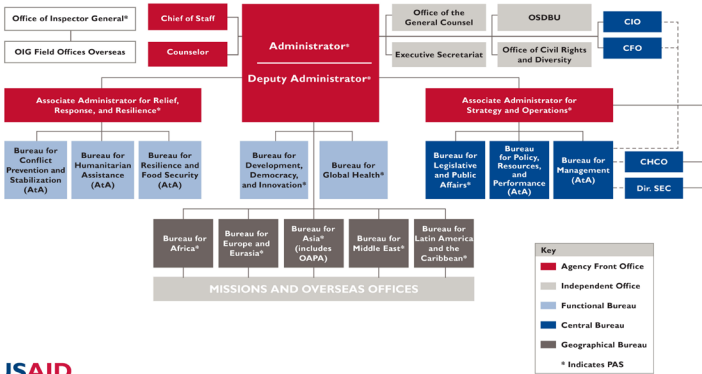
Office of Inspector General*

OIG Field Offices Overseas

Chief of Staff

Counselor

Administrator*

Deputy Administrator*

Office of the General Counsel

OSDBU

Executive Secretariat

Office of Civil Rights and Diversity

CIO

CFO

Associate Administrator for Relief, Response, and Resilience*

Associate Administrator for Strategy and Operations*

Bureau for Conflict Prevention and Stabilization (AtA)

Bureau for Humanitarian Assistance (AtA)

Bureau for Resilience and Food Security (AtA)

Bureau for Development, Democracy, and Innovation*

Bureau for Global Health*

Bureau for Legislative and Public Affairs*

Bureau for Policy, Resources, and Performance (AtA)

Bureau for Management (AtA)

CHCO

Dir. SEC

Bureau for Africa*

Bureau for Europe and Eurasia*

Bureau for Asia* (includes OAPA)

Bureau for Middle East*

Bureau for Latin America and the Caribbean*

MISSIONS AND OVERSEAS OFFICES

Key

Agency Front Office

Independent Office

Functional Bureau

Central Bureau

Geographical Bureau

* Indicates PAS

USAID